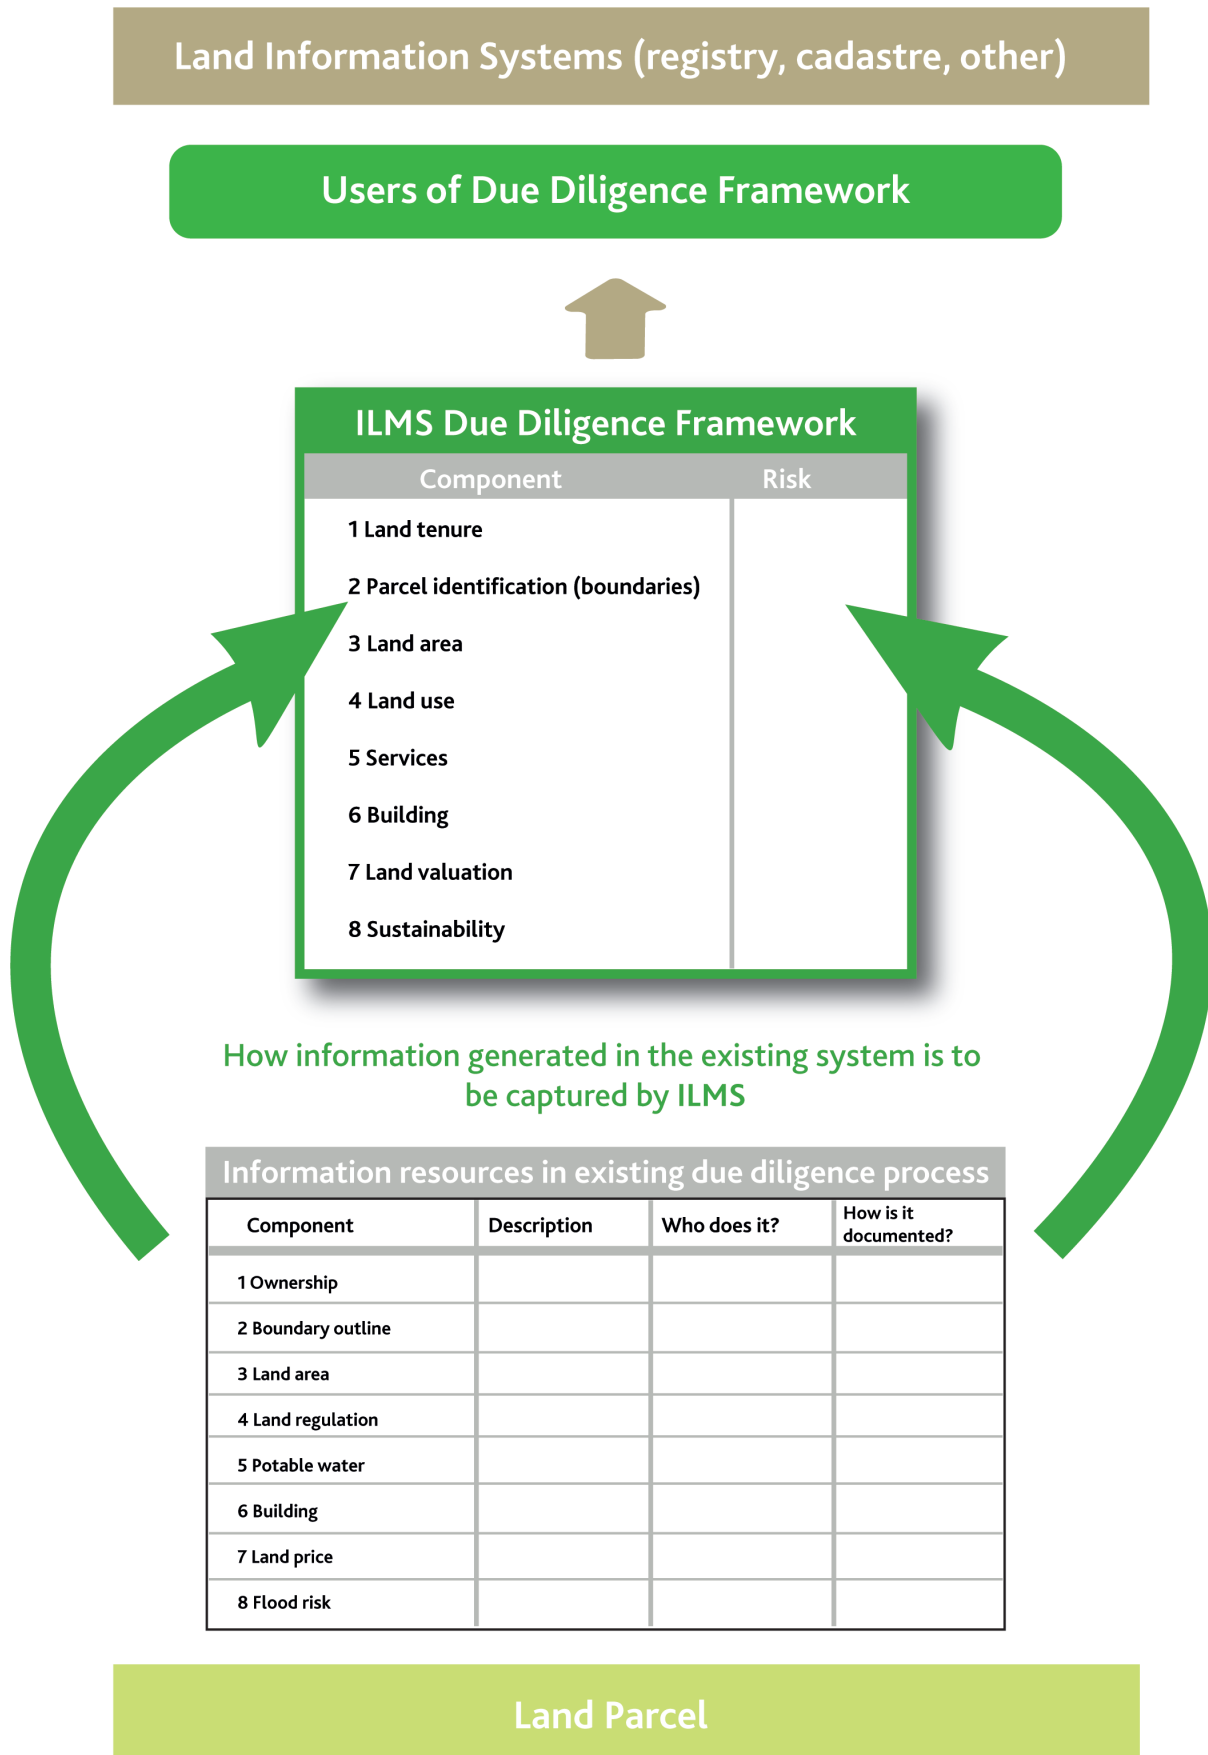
Land Information Systems (registry, cadastre, other)

Users of Due Diligence Framework

ILMS Due Diligence Framework

| Component | Risk |
|---|---|
| 1 Land tenure | |
| 2 Parcel identification (boundaries) | |
| 3 Land area | |
| 4 Land use | |
| 5 Services | |
| 6 Building | |
| 7 Land valuation | |
| 8 Sustainability | |

How information generated in the existing system is to be captured by ILMS

Information resources in existing due diligence process

| Component | Description | Who does it? | How is it documented? |
|---|---|---|---|
| 1 Ownership | | | |
| 2 Boundary outline | | | |
| 3 Land area | | | |
| 4 Land regulation | | | |
| 5 Potable water | | | |
| 6 Building | | | |
| 7 Land price | | | |
| 8 Flood risk | | | |

Land Parcel